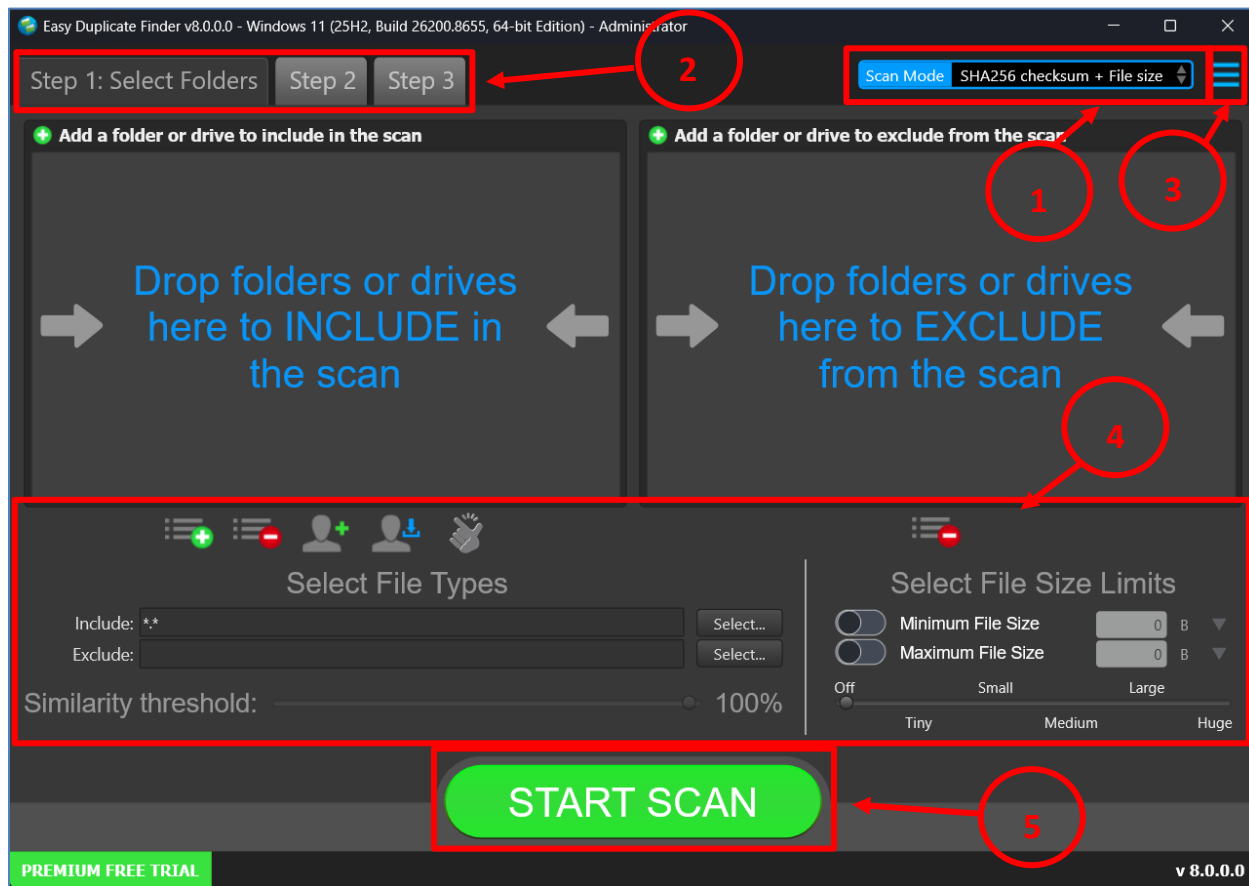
Easy Duplicate Finder v8.0.0.0 - Windows 11 (25H2, Build 26200.8655, 64-bit Edition) - Administrator

Step 1: Select Folders
Step 2
Step 3

2

Scan Mode SHA256 checksum + File size

Add a folder or drive to include in the scan

Add a folder or drive to exclude from the scan

1

3

Drop folders or drives here to INCLUDE in the scan

Drop folders or drives here to EXCLUDE from the scan

4

Select File Types

Include: *.*
Select...
Exclude:
Select...

Similarity threshold: 100%

Select File Size Limits

Minimum File Size 0 B
Maximum File Size 0 B

Off Small Large
Tiny Medium Huge

START SCAN

5

PREMIUM FREE TRIAL

v 8.0.0.0